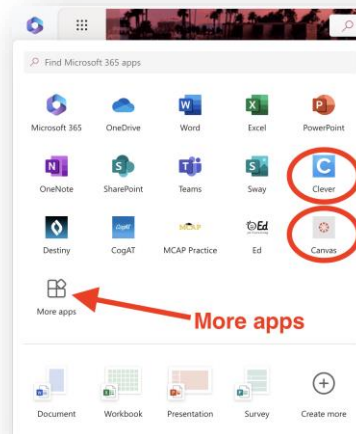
Find Microsoft 365 apps

Microsoft 365
OneDrive
Word
Excel
PowerPoint

OneNote
SharePoint
Teams
Sway
Clever

Destiny
CogAT
MCAP Practice
Ed
Canvas

More apps

More apps

Document
Workbook
Presentation
Survey
Create more